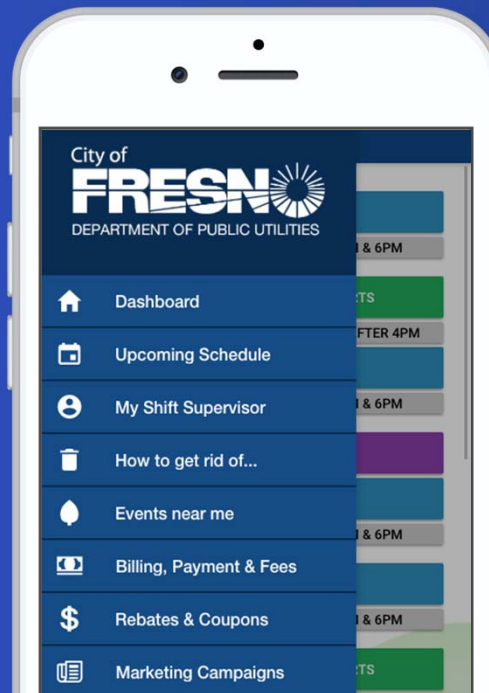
City of
FRESNO
DEPARTMENT OF PUBLIC UTILITIES

Dashboard
Upcoming Schedule
My Shift Supervisor
How to get rid of...
Events near me
Billing, Payment & Fees
Rebates & Coupons
Marketing Campaigns

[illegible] & 6PM
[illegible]TS
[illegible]FTER 4PM
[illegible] & 6PM
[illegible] & 6PM
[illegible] & 6PM
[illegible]TS